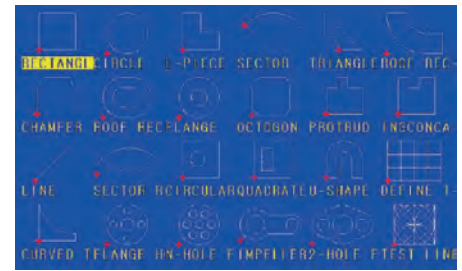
RECTANGLE CIRCLE L-PIECE SECTOR TRIANGLE ROOF REC

CHAMFER ROOF REC FLANGE OCTOGON PROTRUD INSCONCA

LINE SECTOR RCIRCULAR QUADRATE U-SHAPE DEFINE T

CURVED T FLANGE HN-HOLE F IMPELLER 2-HOLE F TEST LINE